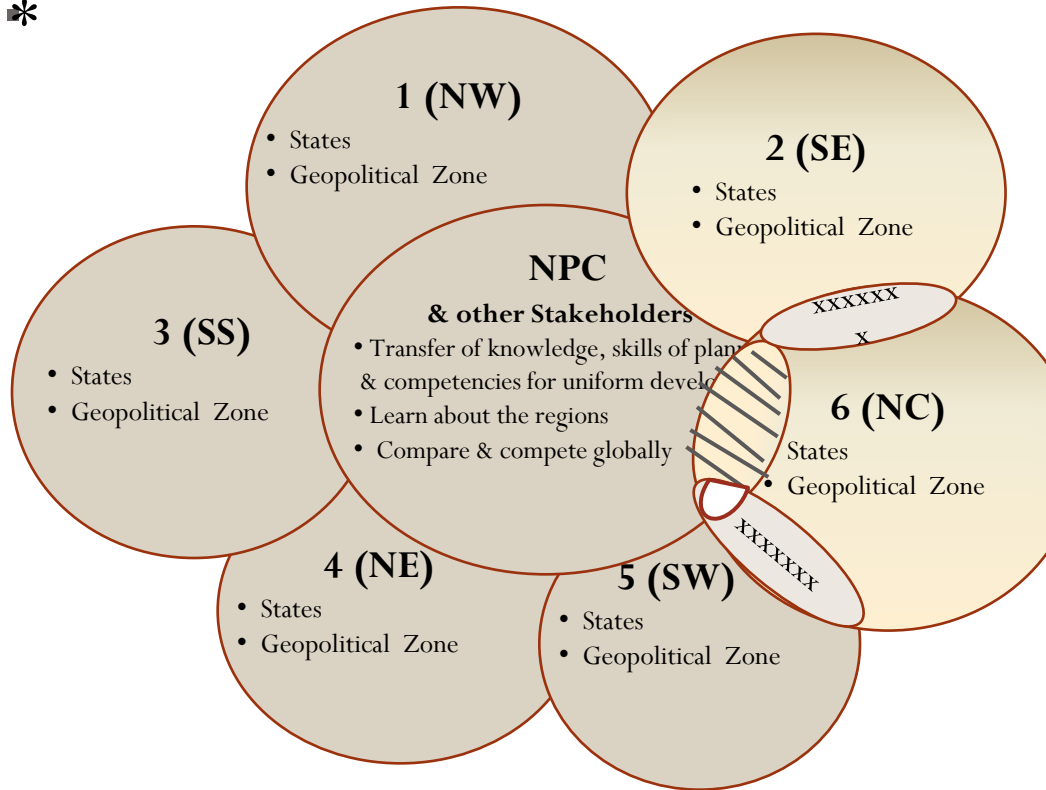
*

1 (NW)
• States
• Geopolitical Zone

2 (SE)
• States
• Geopolitical Zone

NPC
& other Stakeholders
• Transfer of knowledge, skills of plan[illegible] & competencies for uniform develo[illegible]
• Learn about the regions
• Compare & compete globally

3 (SS)
• States
• Geopolitical Zone

xxxxxx
x

6 (NC)
• States
• Geopolitical Zone

xxxxxxx

4 (NE)
• States
• Geopolitical Zone

5 (SW)
• States
• Geopolitical Zone